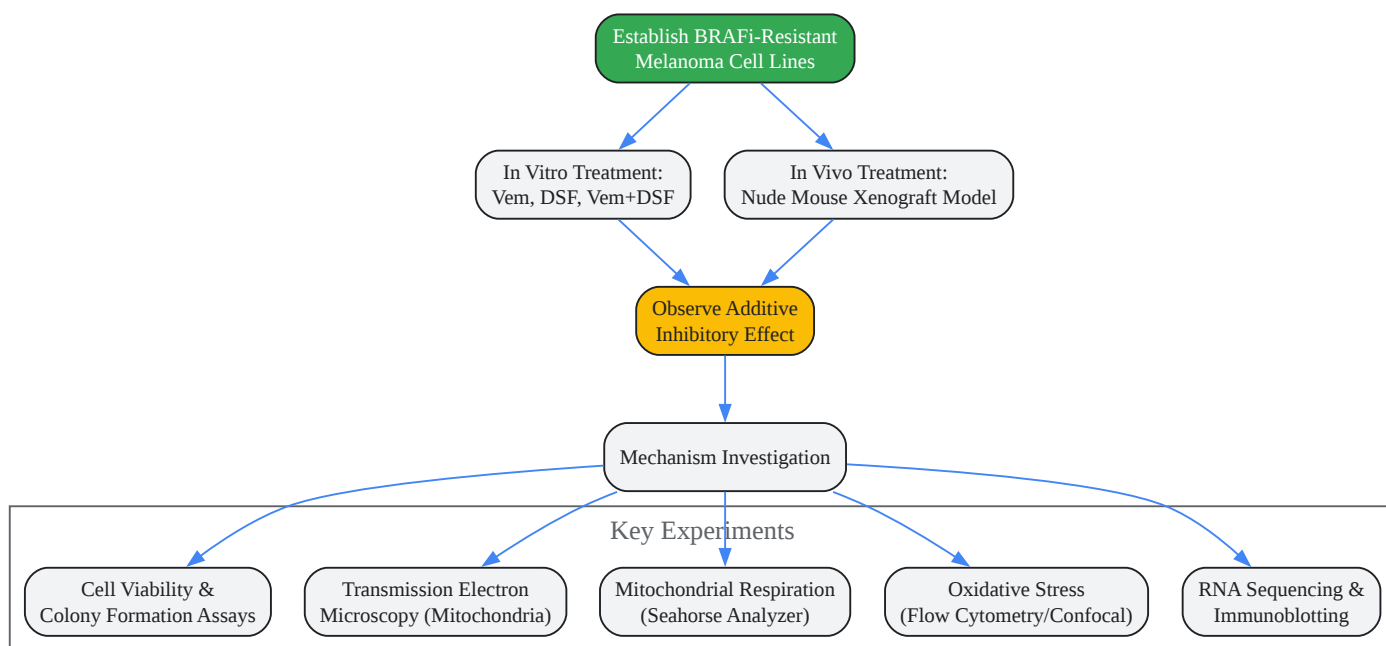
Establish BRAFi-Resistant Melanoma Cell Lines

In Vitro Treatment: Vem, DSF, Vem+DSF

In Vivo Treatment: Nude Mouse Xenograft Model

Observe Additive Inhibitory Effect

Mechanism Investigation

Key Experiments

Cell Viability & Colony Formation Assays

Transmission Electron Microscopy (Mitochondria)

Mitochondrial Respiration (Seahorse Analyzer)

Oxidative Stress (Flow Cytometry/Confocal)

RNA Sequencing & Immunoblotting